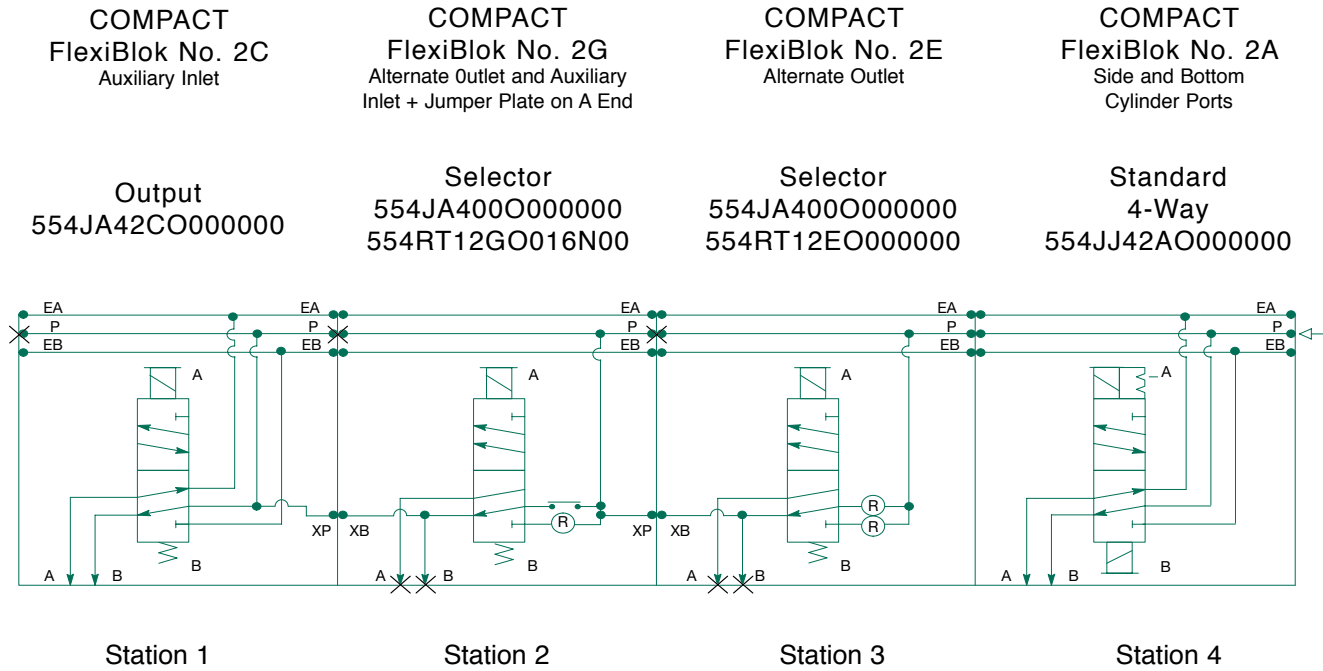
COMPACT
FlexiBlok No. 2C
Auxiliary Inlet

COMPACT
FlexiBlok No. 2G
Alternate 0utlet and Auxiliary Inlet + Jumper Plate on A End

COMPACT
FlexiBlok No. 2E
Alternate Outlet

COMPACT
FlexiBlok No. 2A
Side and Bottom Cylinder Ports

Output
554JA42CO000000

Selector
554JA400O000000
554RT12GO016N00

Selector
554JA400O000000
554RT12EO000000

Standard
4-Way
554JJ42AO000000

EA
P
EB
EA
P
EB
EA
P
EB
EA
P
EB
EA
P
EB

A
B
A
B
A
B
A
B

XP
XB
XP
XB

R
R
R
R

A
B
A
B
A
B
A
B

Station 1

Station 2

Station 3

Station 4